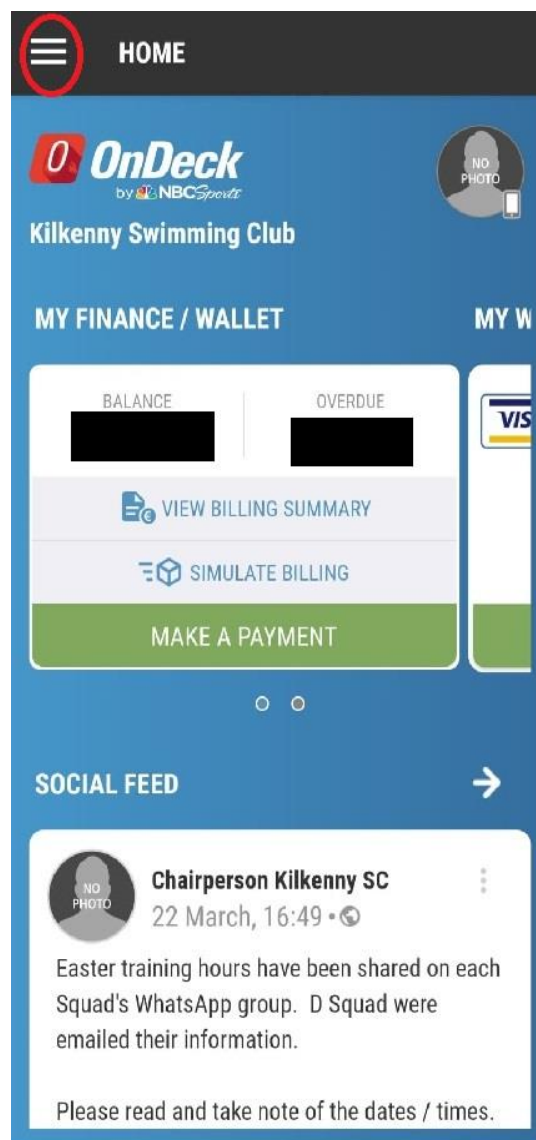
HOME

OnDeck
by NBC Sports

NO PHOTO

Kilkenny Swimming Club

MY FINANCE / WALLET

MY W

BALANCE

OVERDUE

VIS

VIEW BILLING SUMMARY

SIMULATE BILLING

MAKE A PAYMENT

SOCIAL FEED

NO PHOTO

Chairperson Kilkenny SC
22 March, 16:49 •

Easter training hours have been shared on each Squad's WhatsApp group. D Squad were emailed their information.

Please read and take note of the dates / times.